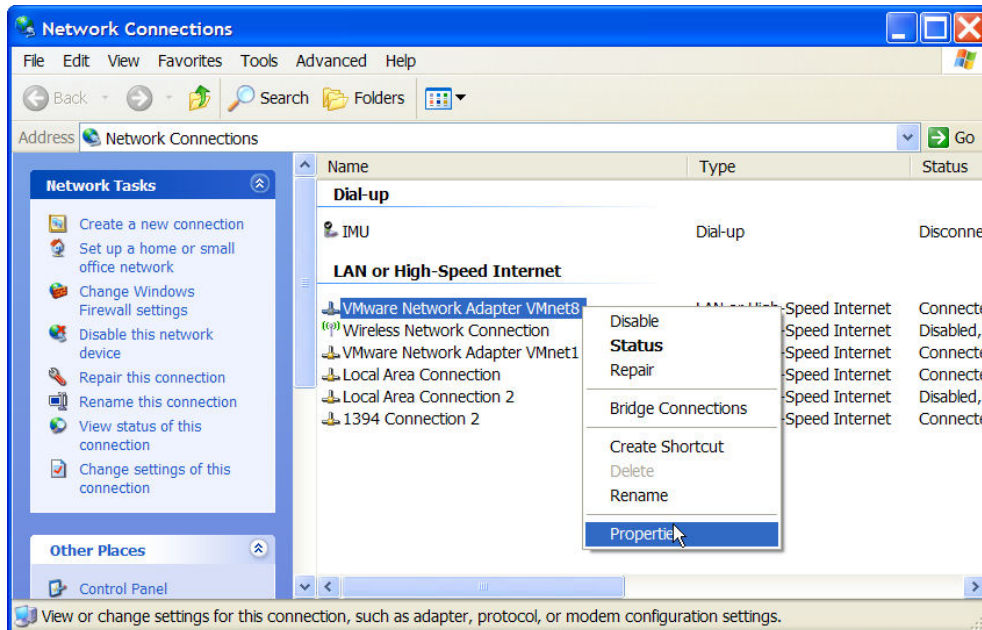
Network Connections

File Edit View Favorites Tools Advanced Help

Back Search Folders

Address Network Connections Go

Network Tasks

Create a new connection
Set up a home or small office network
Change Windows Firewall settings
Disable this network device
Repair this connection
Rename this connection
View status of this connection
Change settings of this connection

Other Places

Control Panel

| Name | Type | Status |
|---|---|---|
| **Dial-up** | | |
| IMU | Dial-up | Disconne |
| **LAN or High-Speed Internet** | | |
| VMware Network Adapter VMnet8 | LAN or High-Speed Internet | Connecte |
| Wireless Network Connection | -Speed Internet | Disabled, |
| VMware Network Adapter VMnet1 | -Speed Internet | Connecte |
| Local Area Connection | -Speed Internet | Connecte |
| Local Area Connection 2 | -Speed Internet | Disabled, |
| 1394 Connection 2 | -Speed Internet | Connecte |

Disable
**Status**
Repair
Bridge Connections
Create Shortcut
Delete
Rename
Properties

View or change settings for this connection, such as adapter, protocol, or modem configuration settings.